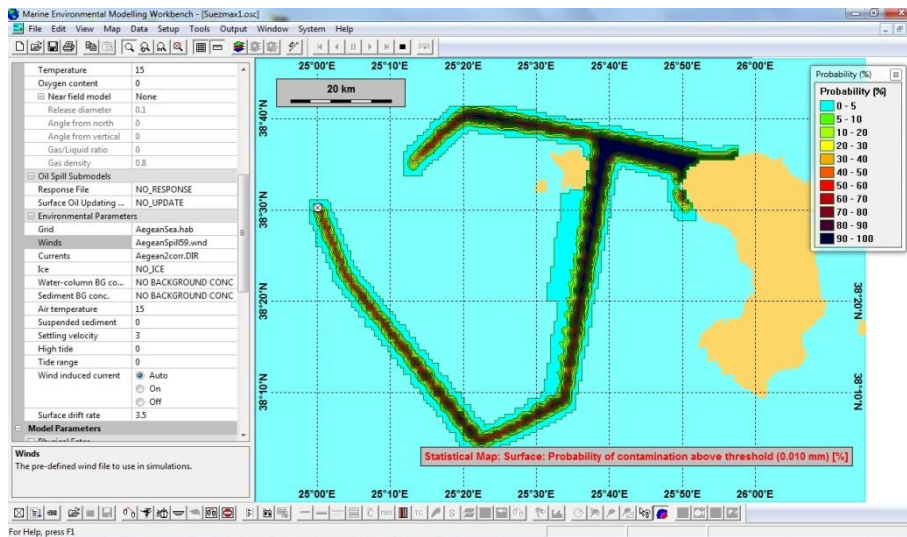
Marine Environmental Modelling Workbench - [Suezmax1.osc]

File Edit View Map Data Setup Tools Output Window System Help

| | |
|---|---|
| Temperature | 15 |
| Oxygen content | 0 |
| Near field model | None |
| Release diameter | 0.1 |
| Angle from north | 0 |
| Angle from vertical | 0 |
| Gas/Liquid ratio | 0 |
| Gas density | 0.8 |
| Oil Spill Submodels | |
| Response File | NO_RESPONSE |
| Surface Oil Updating ... | NO_UPDATE |
| Environmental Parameters | |
| Grid | AegeanSea.hab |
| Winds | AegeanSpill59.wnd |
| Currents | Aegean2corr.DIR |
| Ice | NO_ICE |
| Water-column BG co... | NO BACKGROUND CONC |
| Sediment BG conc. | NO BACKGROUND CONC |
| Air temperature | 15 |
| Suspended sediment | 0 |
| Settling velocity | 3 |
| High tide | 0 |
| Tide range | 0 |
| Wind induced current | Auto / On / Off |
| Surface drift rate | 3.5 |
| Model Parameters | |

Winds
The pre-defined wind file to use in simulations.

25°00'E 25°10'E 25°20'E 25°30'E 25°40'E 25°50'E 26°00'E
20 km
38°40'N
38°30'N
38°20'N
38°10'N

Probability (%)
Probability [%]
0 - 5
5 - 10
10 - 20
20 - 30
30 - 40
40 - 50
50 - 60
60 - 70
70 - 80
80 - 90
90 - 100

Statistical Map: Surface: Probability of contamination above threshold (0.010 mm) [%]

For Help, press F1